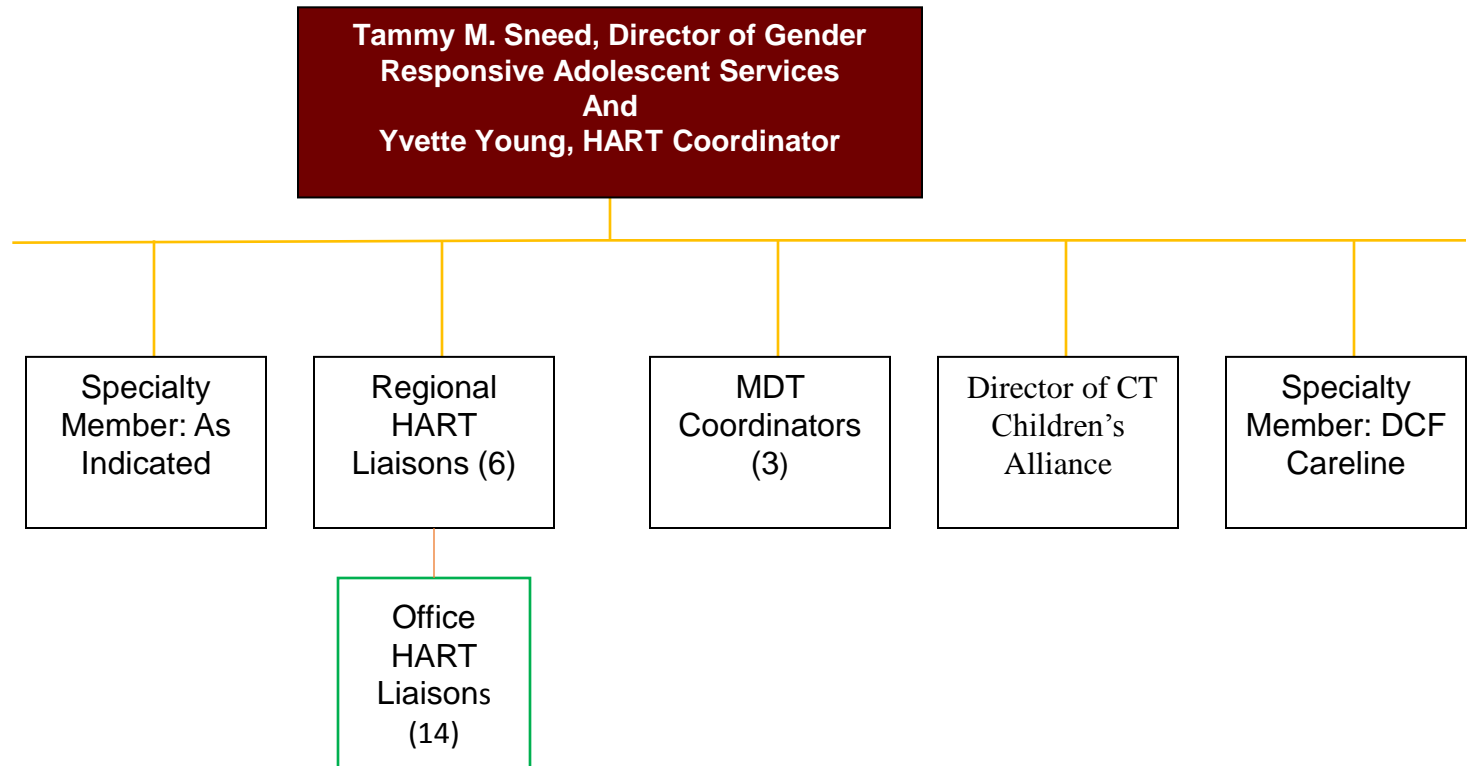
Tammy M. Sneed, Director of Gender Responsive Adolescent Services
And
Yvette Young, HART Coordinator

Specialty Member: As Indicated

Regional HART Liaisons (6)

Office HART Liaisons (14)

MDT Coordinators (3)

Director of CT Children's Alliance

Specialty Member: DCF Careline